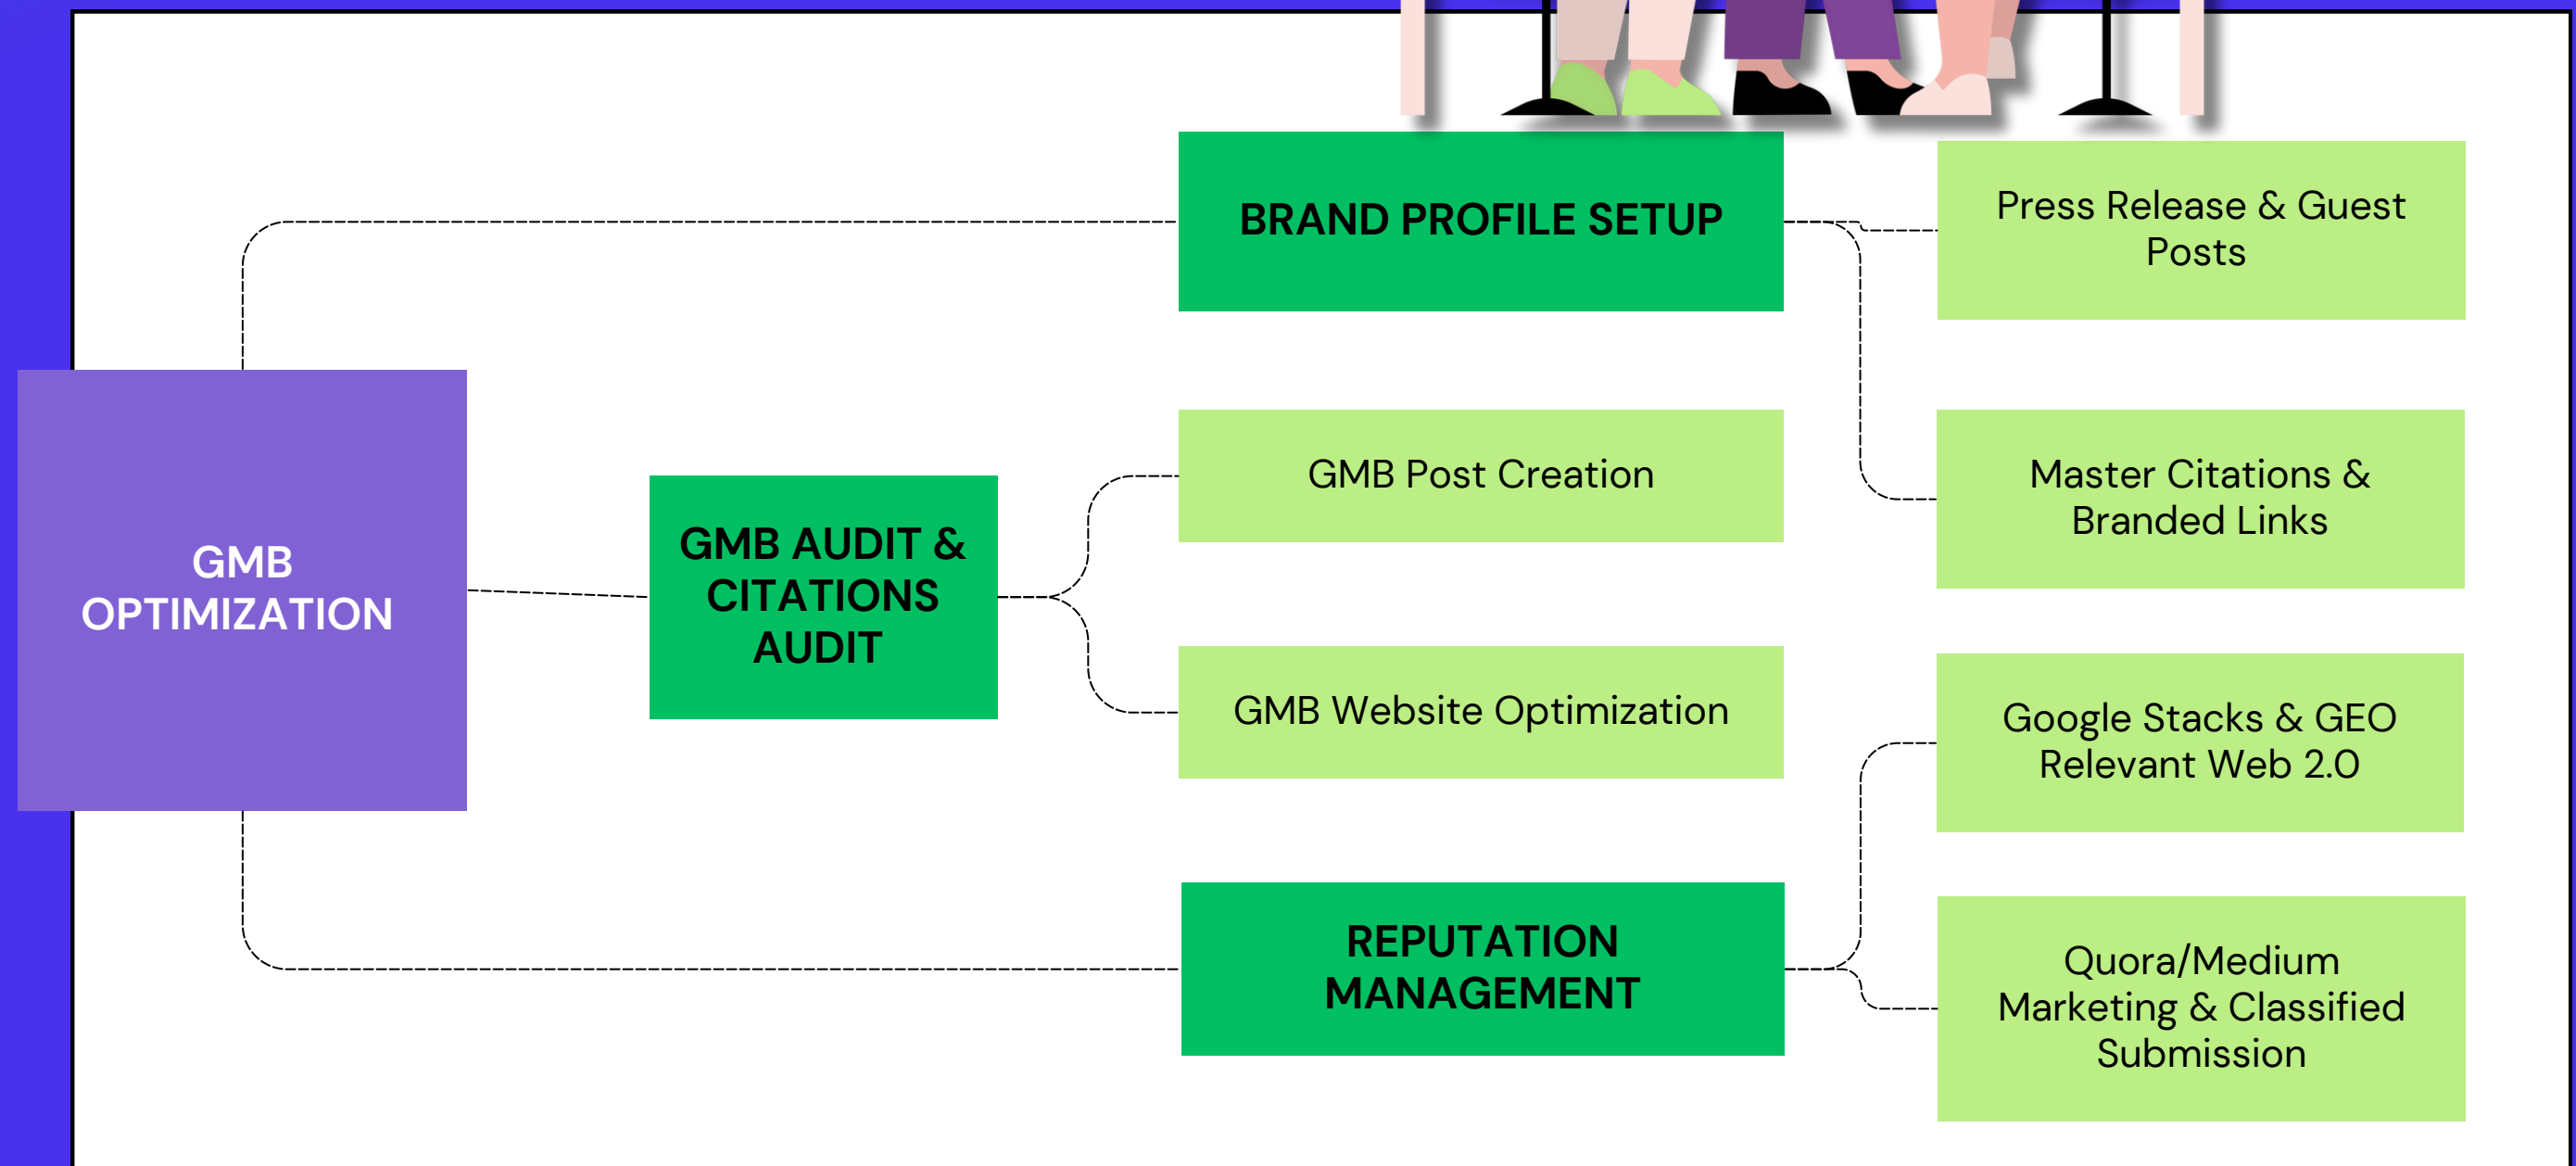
BRAND PROFILE SETUP

Press Release & Guest Posts

GMB OPTIMIZATION

GMB AUDIT & CITATIONS AUDIT

GMB Post Creation

Master Citations & Branded Links

GMB Website Optimization

Google Stacks & GEO Relevant Web 2.0

REPUTATION MANAGEMENT

Quora/Medium Marketing & Classified Submission